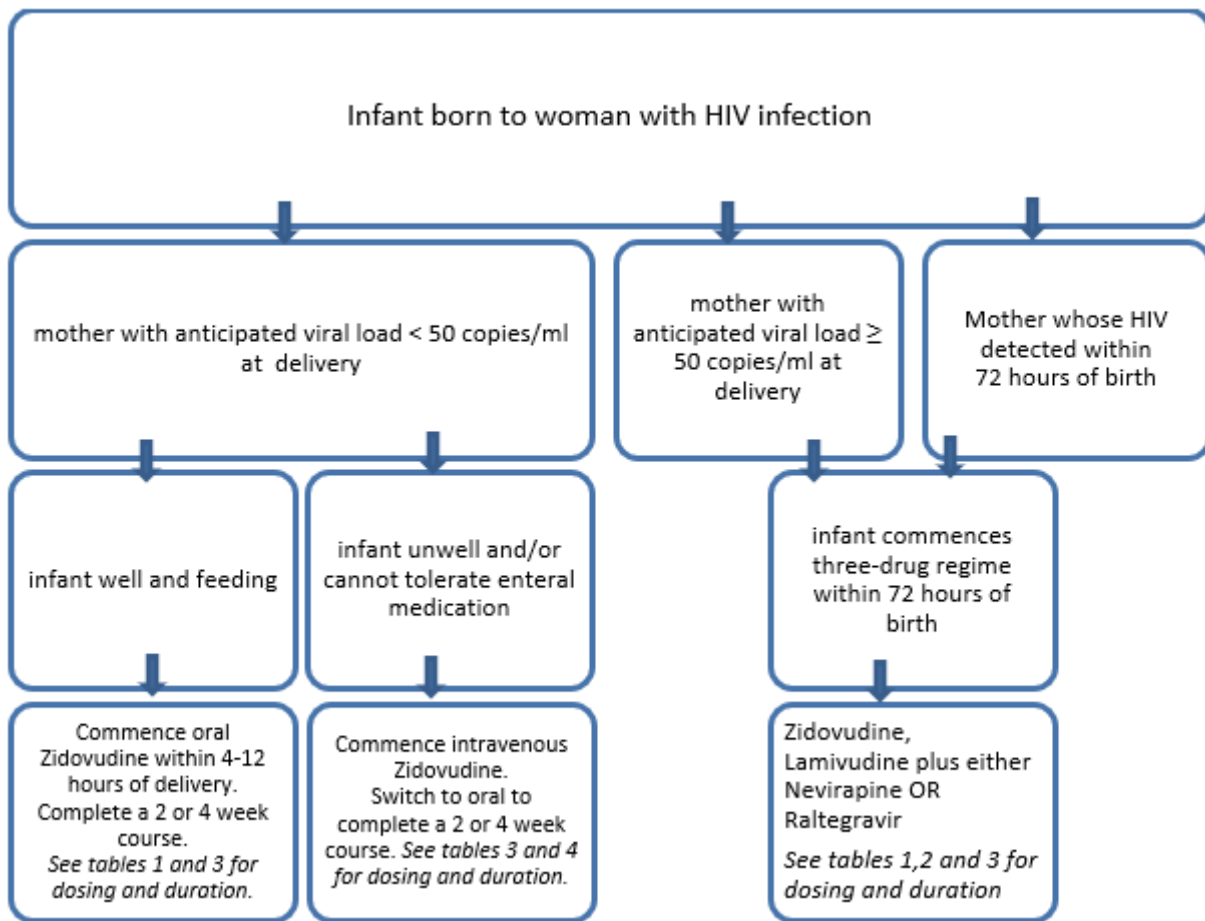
Infant born to woman with HIV infection

mother with anticipated viral load < 50 copies/ml at delivery

mother with anticipated viral load $\geq$ 50 copies/ml at delivery

Mother whose HIV detected within 72 hours of birth

infant well and feeding

infant unwell and/or cannot tolerate enteral medication

infant commences three-drug regime within 72 hours of birth

Commence oral Zidovudine within 4-12 hours of delivery. Complete a 2 or 4 week course. *See tables 1 and 3 for dosing and duration.*

Commence intravenous Zidovudine. Switch to oral to complete a 2 or 4 week course. *See tables 3 and 4 for dosing and duration.*

Zidovudine, Lamivudine plus either Nevirapine OR Raltegravir

*See tables 1,2 and 3 for dosing and duration*